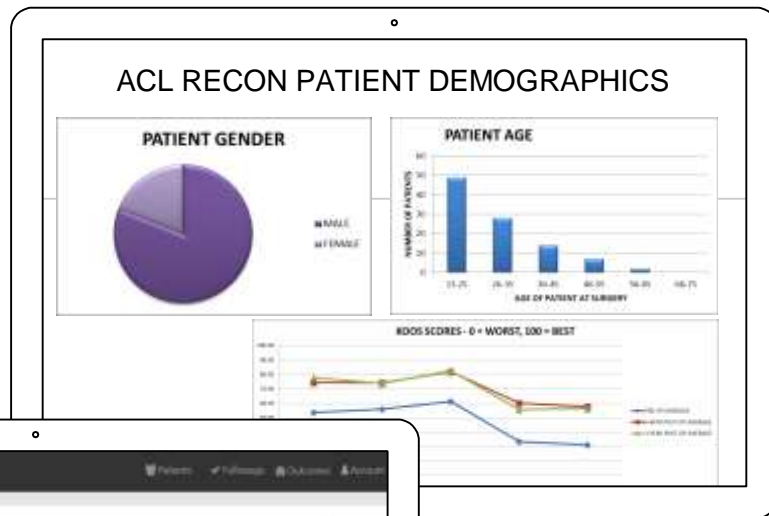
ACL RECON PATIENT DEMOGRAPHICS

PATIENT GENDER

MALE
FEMALE

PATIENT AGE

NUMBER OF PATIENTS

15-25
26-35
36-45
46-55
56-65
66-75

AGE OF PATIENT AT SURGERY

KOOS SCORES - 0 = WORST, 100 = BEST

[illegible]
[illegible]
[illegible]

Patients
Followups
Outcomes
Account